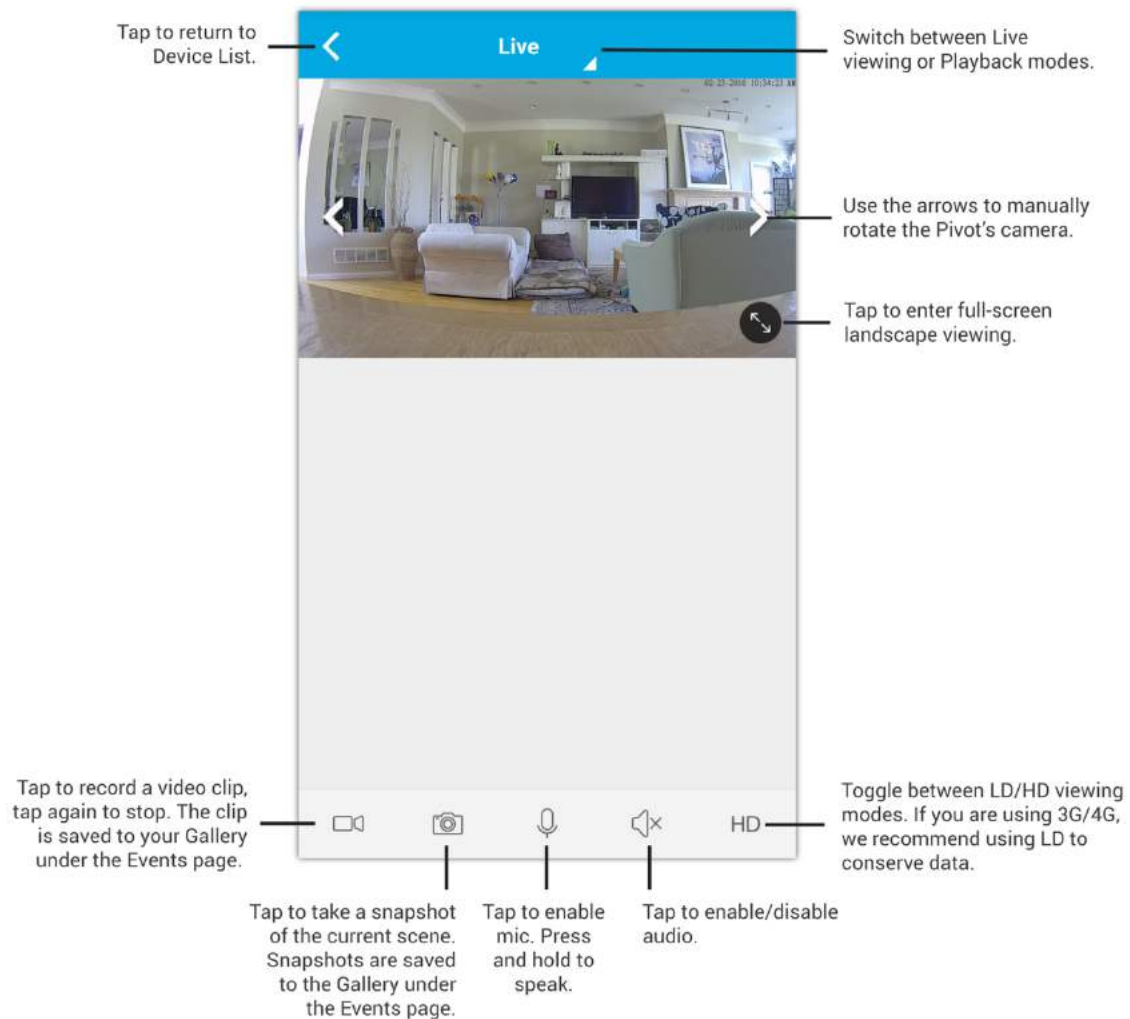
Tap to return to Device List.

Live

Switch between Live viewing or Playback modes.

02-25-2016 10:54:23 AM

Use the arrows to manually rotate the Pivot's camera.

Tap to enter full-screen landscape viewing.

Tap to record a video clip, tap again to stop. The clip is saved to your Gallery under the Events page.

HD

Toggle between LD/HD viewing modes. If you are using 3G/4G, we recommend using LD to conserve data.

Tap to take a snapshot of the current scene. Snapshots are saved to the Gallery under the Events page.

Tap to enable mic. Press and hold to speak.

Tap to enable/disable audio.